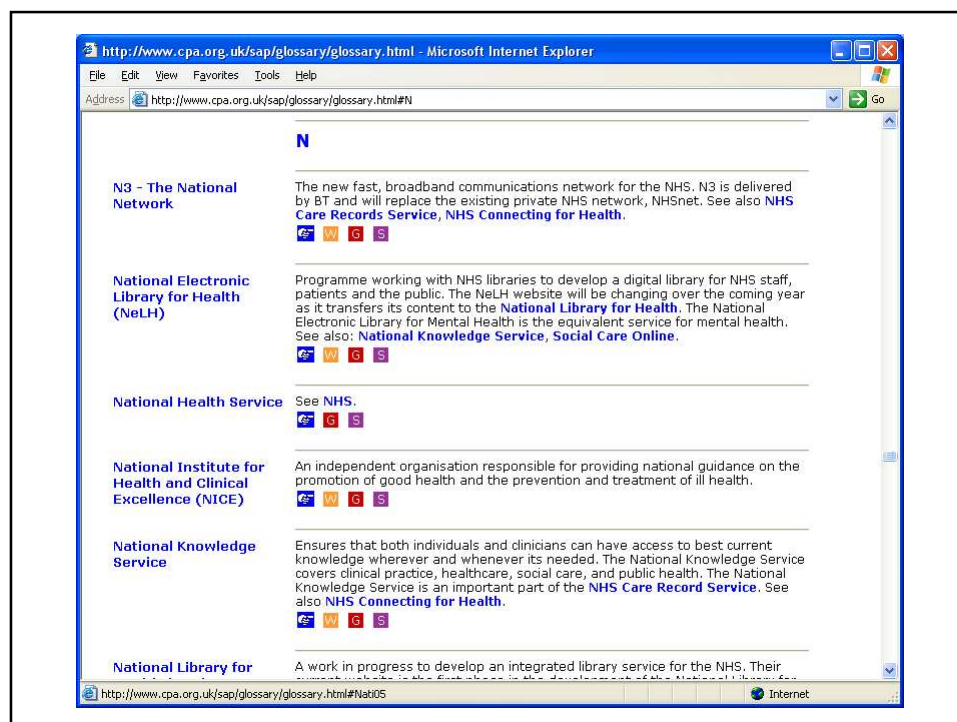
http://www.cpa.org.uk/sap/glossary/glossary.html - Microsoft Internet Explorer

File Edit View Favorites Tools Help

Address http://www.cpa.org.uk/sap/glossary/glossary.html#N Go

N

N3 - The National Network

The new fast, broadband communications network for the NHS. N3 is delivered by BT and will replace the existing private NHS network, NHSnet. See also NHS Care Records Service, NHS Connecting for Health.

W G S

National Electronic Library for Health (NeLH)

Programme working with NHS libraries to develop a digital library for NHS staff, patients and the public. The NeLH website will be changing over the coming year as it transfers its content to the National Library for Health. The National Electronic Library for Mental Health is the equivalent service for mental health. See also: National Knowledge Service, Social Care Online.

W G S

National Health Service

See NHS.

G S

National Institute for Health and Clinical Excellence (NICE)

An independent organisation responsible for providing national guidance on the promotion of good health and the prevention and treatment of ill health.

W G S

National Knowledge Service

Ensures that both individuals and clinicians can have access to best current knowledge wherever and whenever its needed. The National Knowledge Service covers clinical practice, healthcare, social care, and public health. The National Knowledge Service is an important part of the NHS Care Record Service. See also NHS Connecting for Health.

W G S

National Library for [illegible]

A work in progress to develop an integrated library service for the NHS. Their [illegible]

http://www.cpa.org.uk/sap/glossary/glossary.html#Nati05

Internet